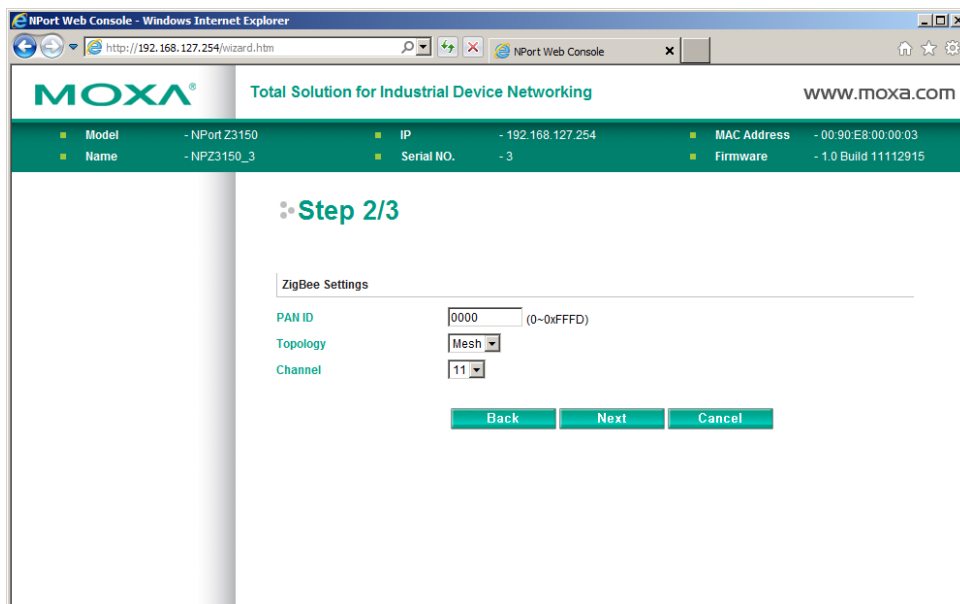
NPort Web Console - Windows Internet Explorer

http://192.168.127.254/wizard.htm

NPort Web Console

MOXA®

Total Solution for Industrial Device Networking

www.moxa.com

| Model | - NPort Z3150 | IP | - 192.168.127.254 | MAC Address | - 00:90:E8:00:00:03 |
|---|---|---|---|---|---|
| Name | - NPZ3150_3 | Serial NO. | - 3 | Firmware | - 1.0 Build 11112915 |

Step 2/3

ZigBee Settings

PAN ID 0000 (0~0xFFFD)

Topology Mesh

Channel 11

Back Next Cancel